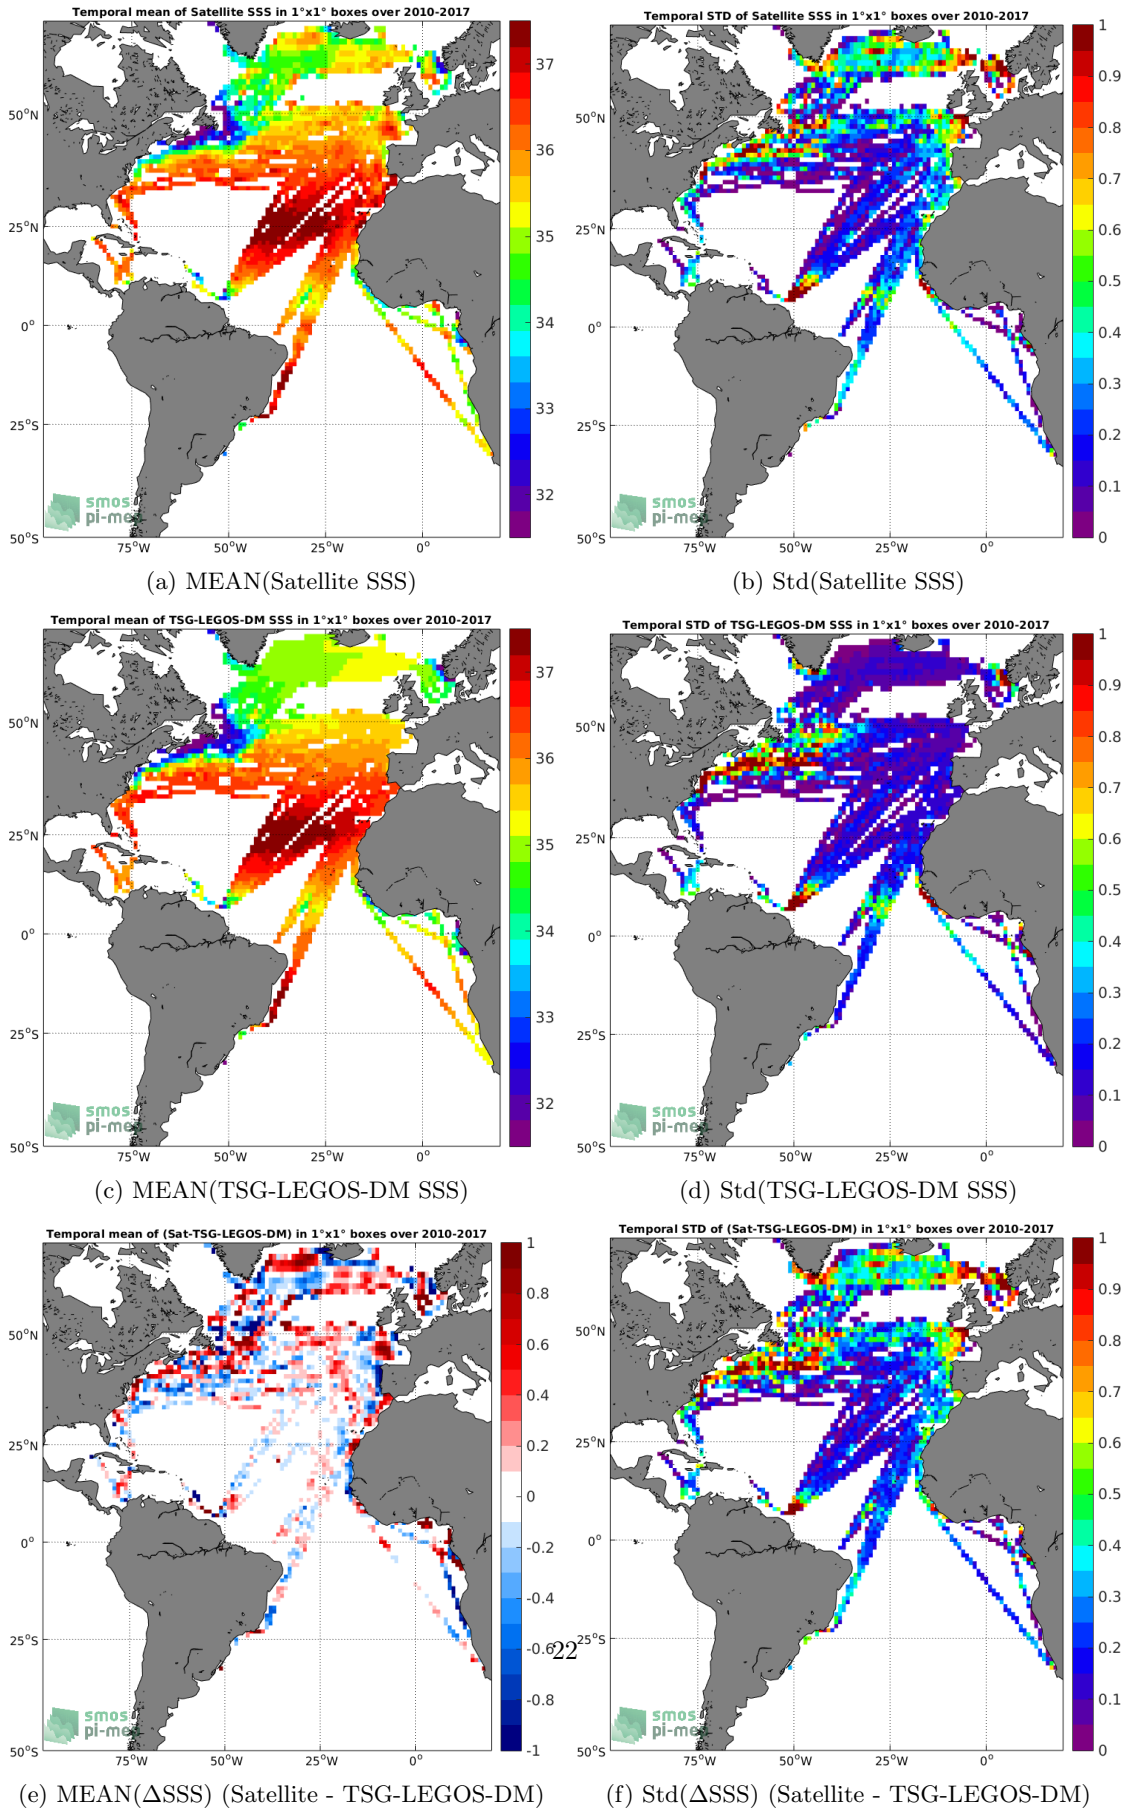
Temporal mean of Satellite SSS in 1°x1° boxes over 2010-2017

50°N
25°N
0°
25°S
50°S
75°W 50°W 25°W 0°

37
36
35
34
33
32

smos pi-mep

(a) MEAN(Satellite SSS)

Temporal STD of Satellite SSS in 1°x1° boxes over 2010-2017

50°N
25°N
0°
25°S
50°S
75°W 50°W 25°W 0°

1
0.9
0.8
0.7
0.6
0.5
0.4
0.3
0.2
0.1
0

smos pi-mep

(b) Std(Satellite SSS)

Temporal mean of TSG-LEGOS-DM SSS in 1°x1° boxes over 2010-2017

50°N
25°N
0°
25°S
50°S
75°W 50°W 25°W 0°

37
36
35
34
33
32

smos pi-mep

(c) MEAN(TSG-LEGOS-DM SSS)

Temporal STD of TSG-LEGOS-DM SSS in 1°x1° boxes over 2010-2017

50°N
25°N
0°
25°S
50°S
75°W 50°W 25°W 0°

1
0.9
0.8
0.7
0.6
0.5
0.4
0.3
0.2
0.1
0

smos pi-mep

(d) Std(TSG-LEGOS-DM SSS)

Temporal mean of (Sat-TSG-LEGOS-DM) in 1°x1° boxes over 2010-2017

50°N
25°N
0°
25°S
50°S
75°W 50°W 25°W 0°

1
0.8
0.6
0.4
0.2
0
-0.2
-0.4
-0.6
-0.8
-1

smos pi-mep

22

(e) MEAN(ΔSSS) (Satellite - TSG-LEGOS-DM)

Temporal STD of (Sat-TSG-LEGOS-DM) in 1°x1° boxes over 2010-2017

50°N
25°N
0°
25°S
50°S
75°W 50°W 25°W 0°

1
0.9
0.8
0.7
0.6
0.5
0.4
0.3
0.2
0.1
0

smos pi-mep

(f) Std(ΔSSS) (Satellite - TSG-LEGOS-DM)